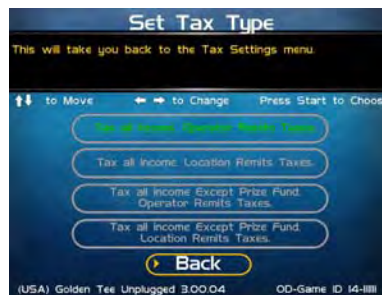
Set Tax Type

This will take you back to the Tax Settings menu.

↑↓ to Move ← → to Change Press Start to Choos

Tax all Income. Operator Remits Taxes.

Tax all Income. Location Remits Taxes.

Tax all Income Except Prize Fund. Operator Remits Taxes.

Tax all Income Except Prize Fund. Location Remits Taxes.

Back

(USA) Golden Tee Unplugged 3.00.04 OD-Game ID 14-IIIII